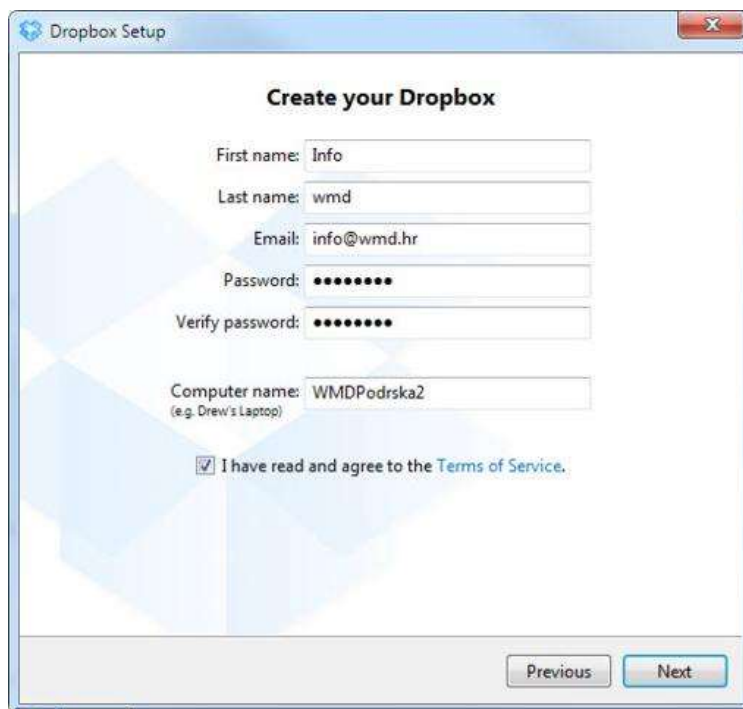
Dropbox Setup

Create your Dropbox

First name: Info

Last name: wmd

Email: info@wmd.hr

Password: ••••••••

Verify password: ••••••••

Computer name: WMDPodrska2
(e.g. Drew's Laptop)

I have read and agree to the Terms of Service.

Previous Next